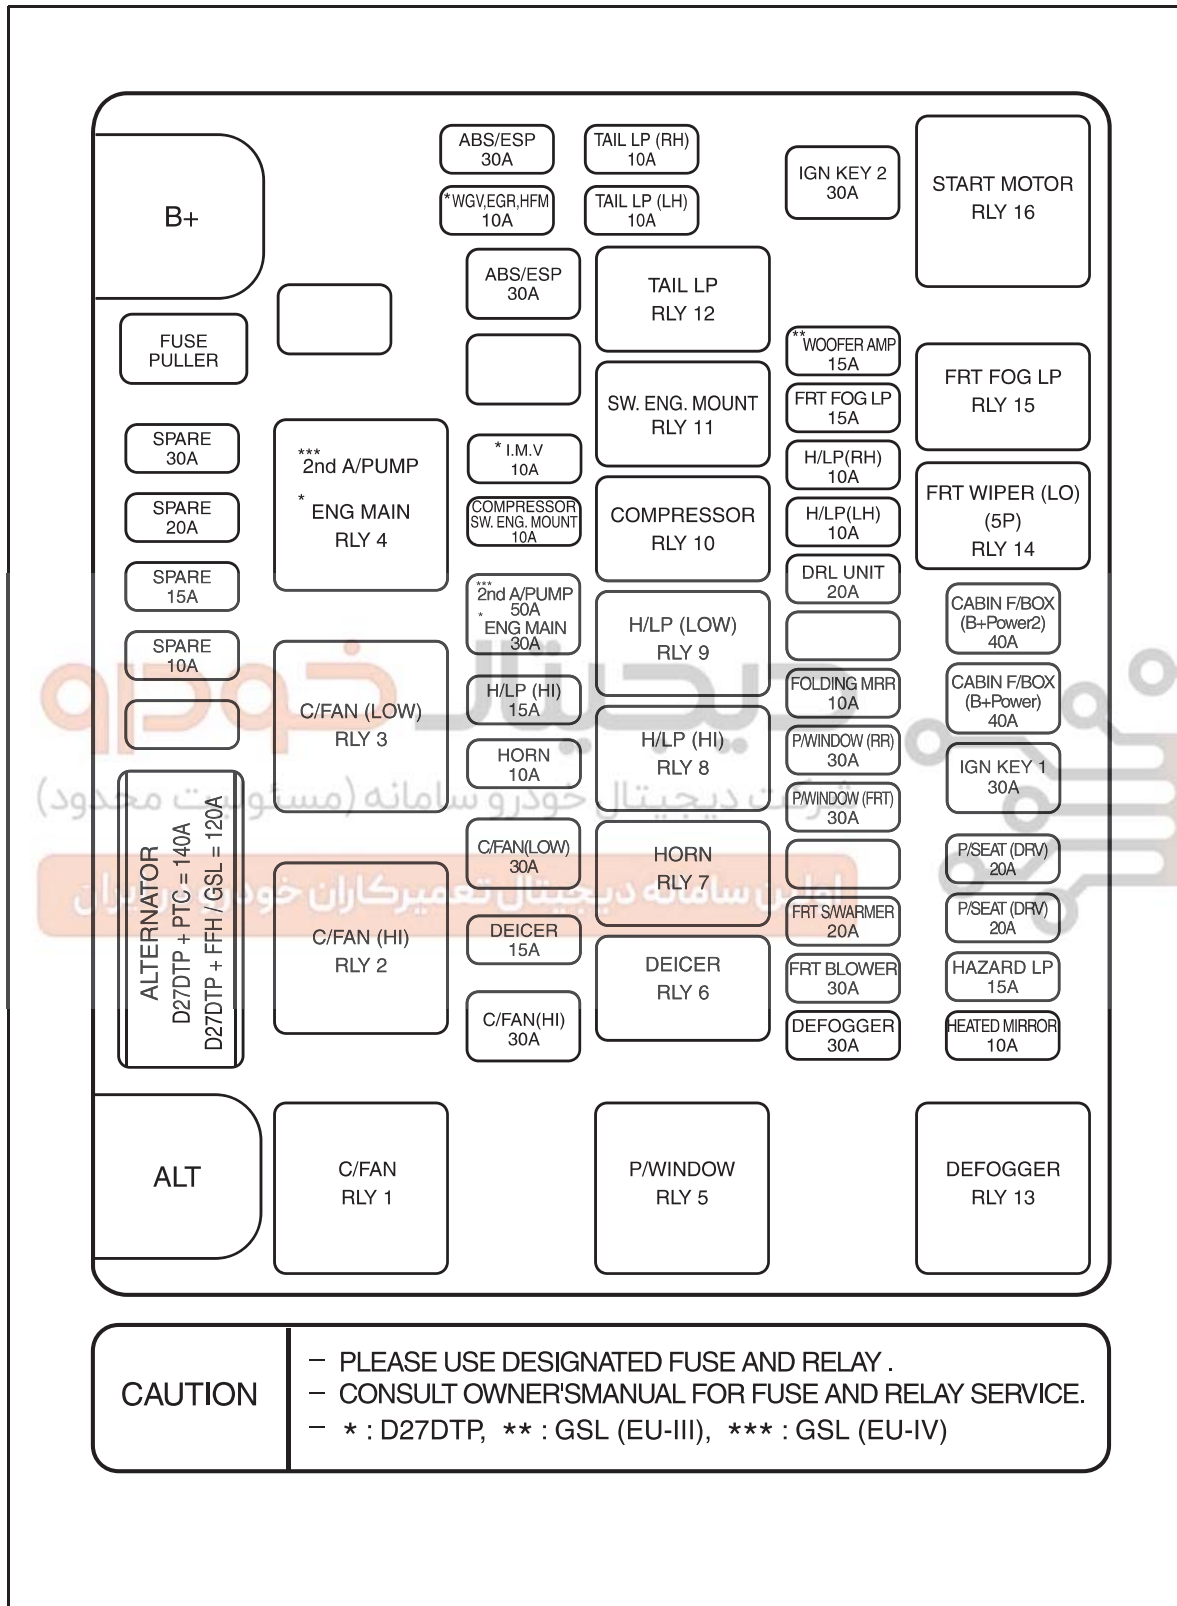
B+

ABS/ESP 30A

TAIL LP (RH) 10A

IGN KEY 2 30A

START MOTOR RLY 16

*WGV,EGR,HFM 10A

TAIL LP (LH) 10A

ABS/ESP 30A

TAIL LP RLY 12

FUSE PULLER

**WOOFER AMP 15A

FRT FOG LP RLY 15

FRT FOG LP 15A

SW. ENG. MOUNT RLY 11

SPARE 30A

***2nd A/PUMP
*ENG MAIN RLY 4

*I.M.V 10A

H/LP(RH) 10A

FRT WIPER (LO) (5P) RLY 14

SPARE 20A

COMPRESSOR SW. ENG. MOUNT 10A

COMPRESSOR RLY 10

H/LP(LH) 10A

SPARE 15A

***2nd A/PUMP 50A
*ENG MAIN 30A

DRL UNIT 20A

CABIN F/BOX (B+Power2) 40A

H/LP (LOW) RLY 9

SPARE 10A

C/FAN (LOW) RLY 3

H/LP (HI) 15A

FOLDING MRR 10A

CABIN F/BOX (B+Power) 40A

HORN 10A

H/LP (HI) RLY 8

P/WINDOW (RR) 30A

IGN KEY 1 30A

ALTERNATOR
D27DTP + PTC = 140A
D27DTP + FFH / GSL = 120A

P/WINDOW (FRT) 30A

C/FAN(LOW) 30A

HORN RLY 7

P/SEAT (DRV) 20A

FRT S/WARMER 20A

P/SEAT (DRV) 20A

C/FAN (HI) RLY 2

DEICER 15A

DEICER RLY 6

FRT BLOWER 30A

HAZARD LP 15A

C/FAN(HI) 30A

DEFOGGER 30A

HEATED MIRROR 10A

ALT

C/FAN RLY 1

P/WINDOW RLY 5

DEFOGGER RLY 13

CAUTION
– PLEASE USE DESIGNATED FUSE AND RELAY .
– CONSULT OWNER'SMANUAL FOR FUSE AND RELAY SERVICE.
– * : D27DTP, ** : GSL (EU-III), *** : GSL (EU-IV)